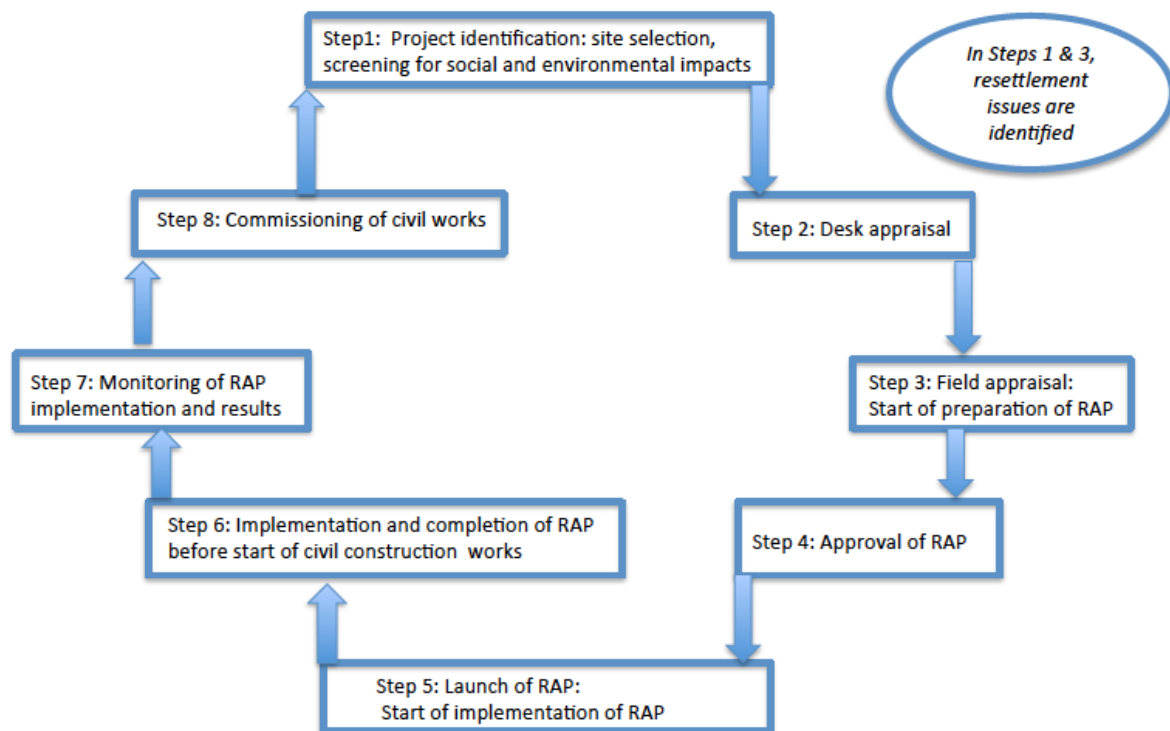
Step1: Project identification: site selection, screening for social and environmental impacts

In Steps 1 & 3, resettlement issues are identified

Step 2: Desk appraisal

Step 3: Field appraisal: Start of preparation of RAP

Step 4: Approval of RAP

Step 5: Launch of RAP: Start of implementation of RAP

Step 6: Implementation and completion of RAP before start of civil construction works

Step 7: Monitoring of RAP implementation and results

Step 8: Commissioning of civil works